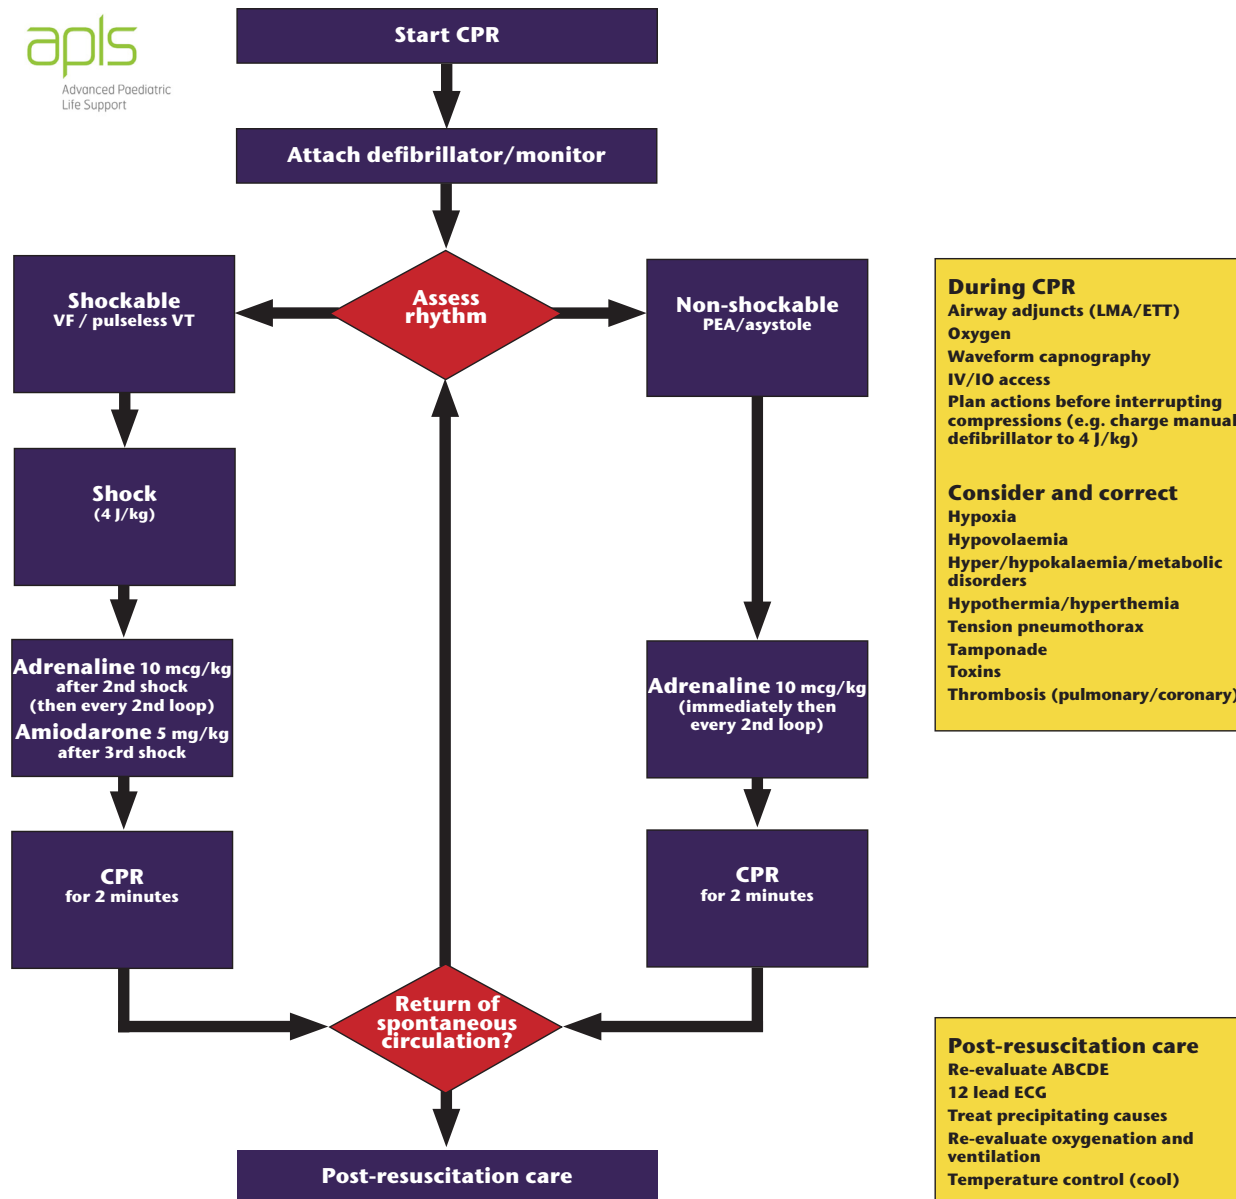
apls
Advanced Paediatric Life Support

Start CPR

Attach defibrillator/monitor

Shockable
VF / pulseless VT

Assess rhythm

Non-shockable
PEA/asystole

Shock
(4 J/kg)

Adrenaline 10 mcg/kg after 2nd shock (then every 2nd loop)
Amiodarone 5 mg/kg after 3rd shock

Adrenaline 10 mcg/kg (immediately then every 2nd loop)

CPR
for 2 minutes

CPR
for 2 minutes

Return of spontaneous circulation?

Post-resuscitation care

During CPR
Airway adjuncts (LMA/ETT)
Oxygen
Waveform capnography
IV/IO access
Plan actions before interrupting compressions (e.g. charge manual defibrillator to 4 J/kg)

Consider and correct
Hypoxia
Hypovolaemia
Hyper/hypokalaemia/metabolic disorders
Hypothermia/hyperthemia
Tension pneumothorax
Tamponade
Toxins
Thrombosis (pulmonary/coronary)

Post-resuscitation care
Re-evaluate ABCDE
12 lead ECG
Treat precipitating causes
Re-evaluate oxygenation and ventilation
Temperature control (cool)